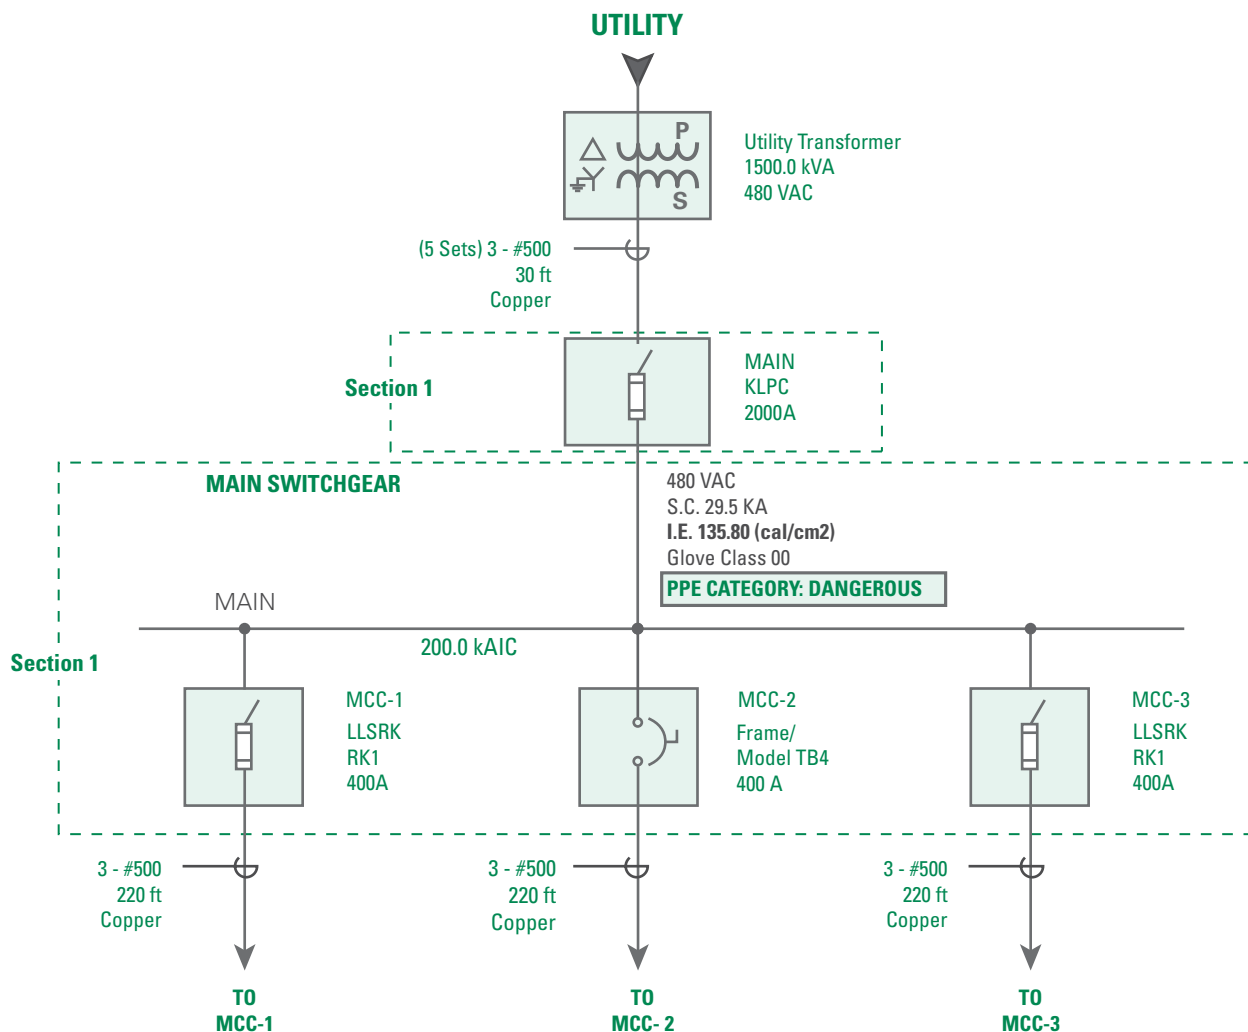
UTILITY

P
S

Utility Transformer
1500.0 kVA
480 VAC

(5 Sets) 3 - #500
30 ft
Copper

Section 1

MAIN
KLPC
2000A

MAIN SWITCHGEAR

480 VAC
S.C. 29.5 KA
I.E. 135.80 (cal/cm2)
Glove Class 00
PPE CATEGORY: DANGEROUS

MAIN

200.0 kAIC

Section 1

MCC-1
LLSRK
RK1
400A

MCC-2
Frame/
Model TB4
400 A

MCC-3
LLSRK
RK1
400A

3 - #500
220 ft
Copper

3 - #500
220 ft
Copper

3 - #500
220 ft
Copper

TO
MCC-1

TO
MCC- 2

TO
MCC-3